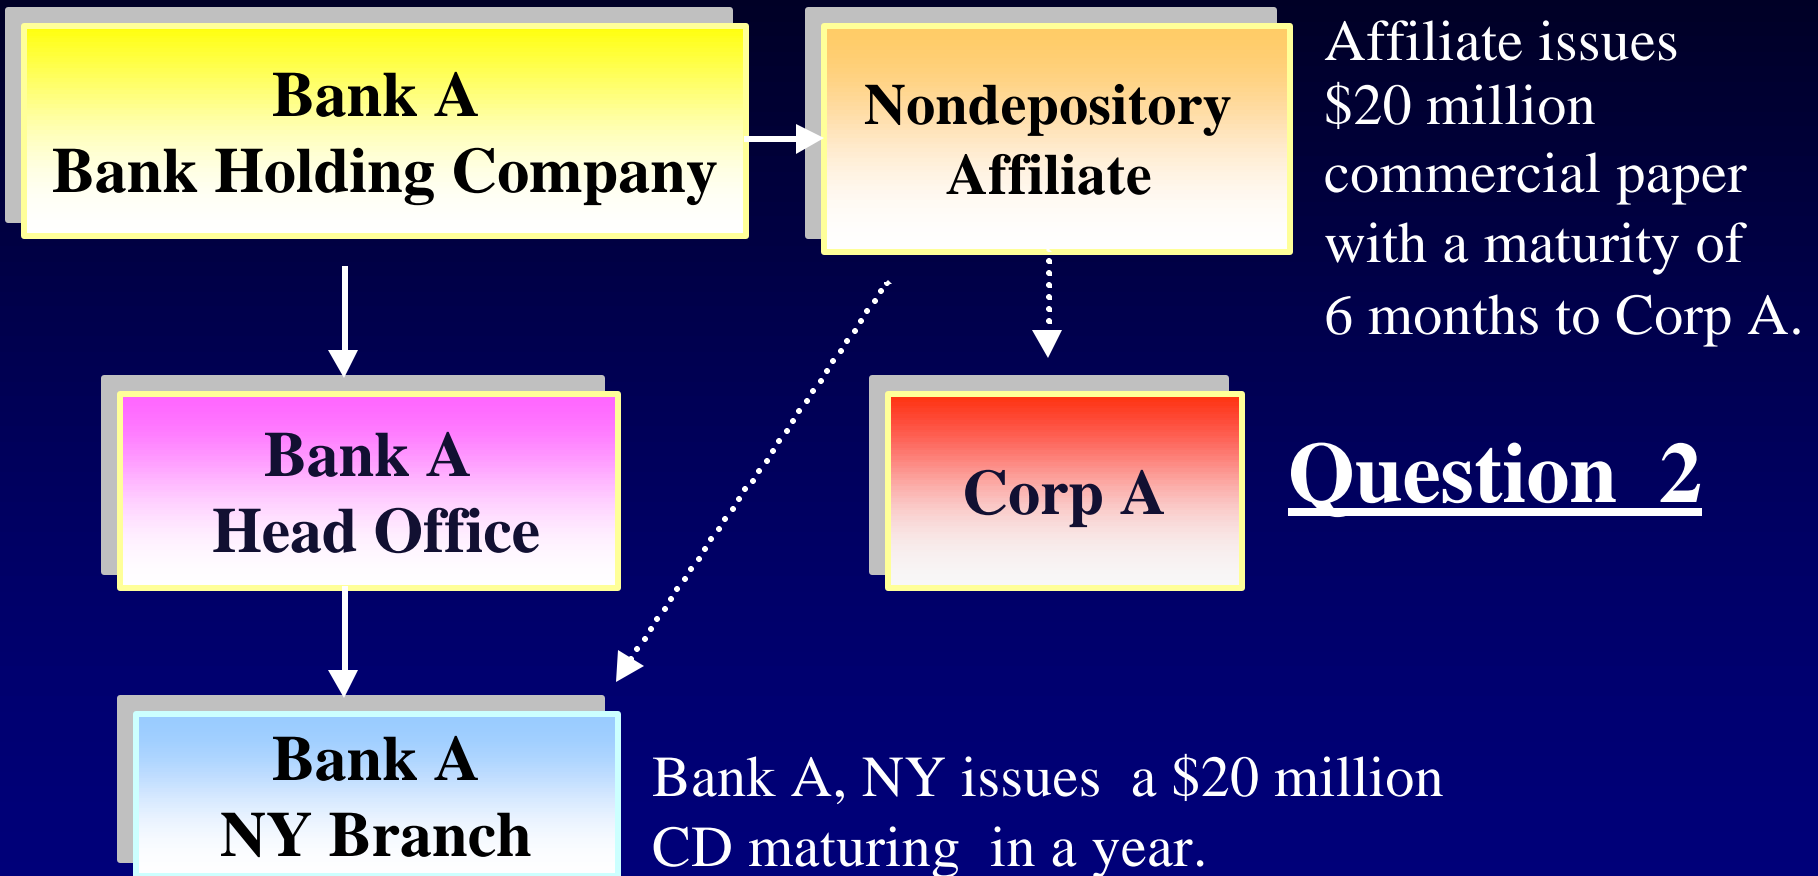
Bank A
Bank Holding Company

Nondepository
Affiliate

Affiliate issues $20 million commercial paper with a maturity of 6 months to Corp A.

Bank A
Head Office

Corp A

Question 2

Bank A
NY Branch

Bank A, NY issues a $20 million CD maturing in a year.